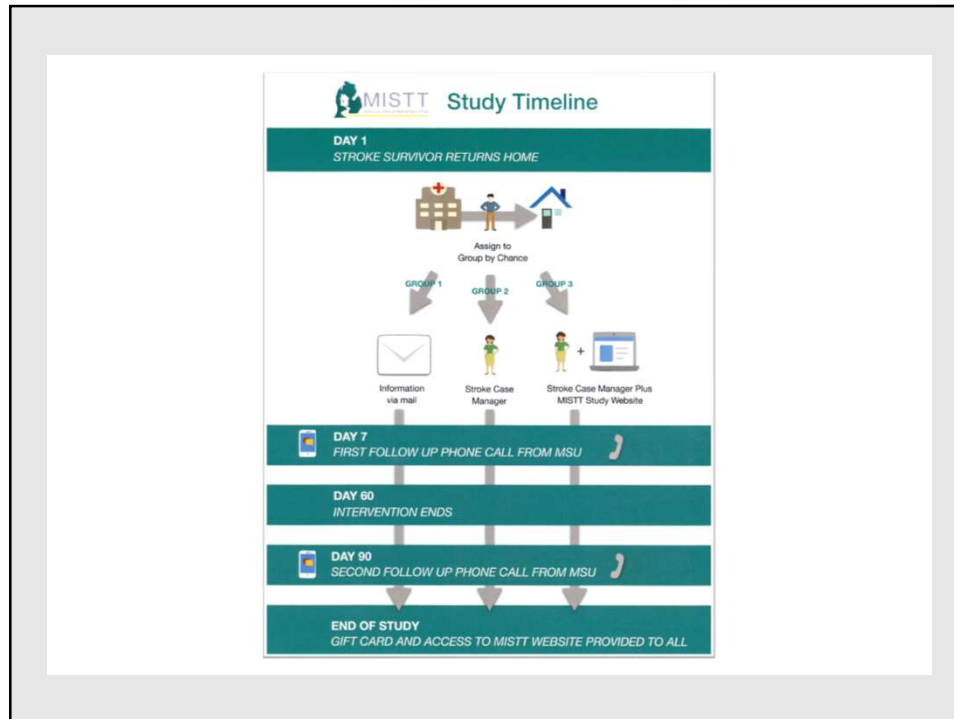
MISTT Study Timeline

DAY 1
STROKE SURVIVOR RETURNS HOME

Assign to Group by Chance

GROUP 1

GROUP 2

GROUP 3

Information via mail

Stroke Case Manager

Stroke Case Manager Plus MISTT Study Website

DAY 7
FIRST FOLLOW UP PHONE CALL FROM MSU

DAY 60
INTERVENTION ENDS

DAY 90
SECOND FOLLOW UP PHONE CALL FROM MSU

END OF STUDY
GIFT CARD AND ACCESS TO MISTT WEBSITE PROVIDED TO ALL